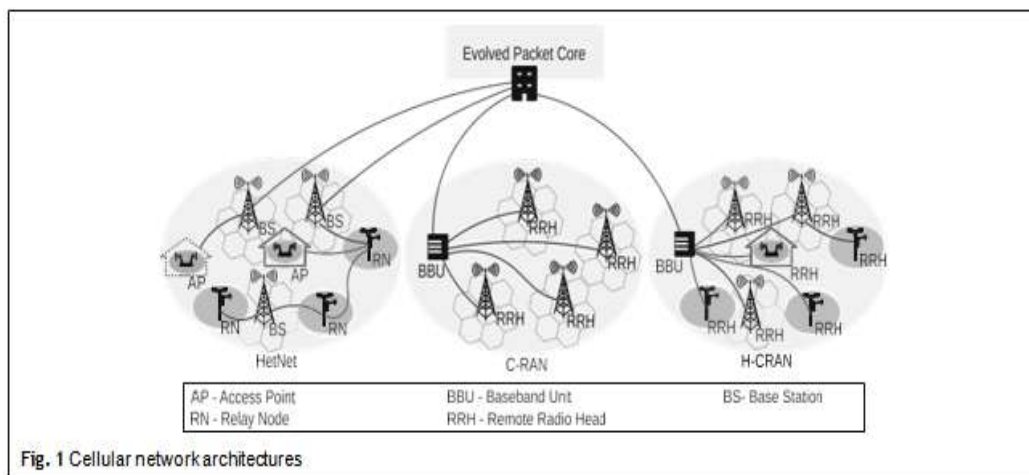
Evolved Packet Core

BS
BS
AP
AP
RN
RN
BS
RN
HetNet

BBU
RRH
RRH
RRH
RRH
C-RAN

BBU
RRH
RRH
RRH
RRH
RRH
RRH
RRH
H-CRAN

| AP - Access Point | BBU - Baseband Unit | BS- Base Station |
|---|---|---|
| RN - Relay Node | RRH - Remote Radio Head | |

Fig. 1 Cellular network architectures